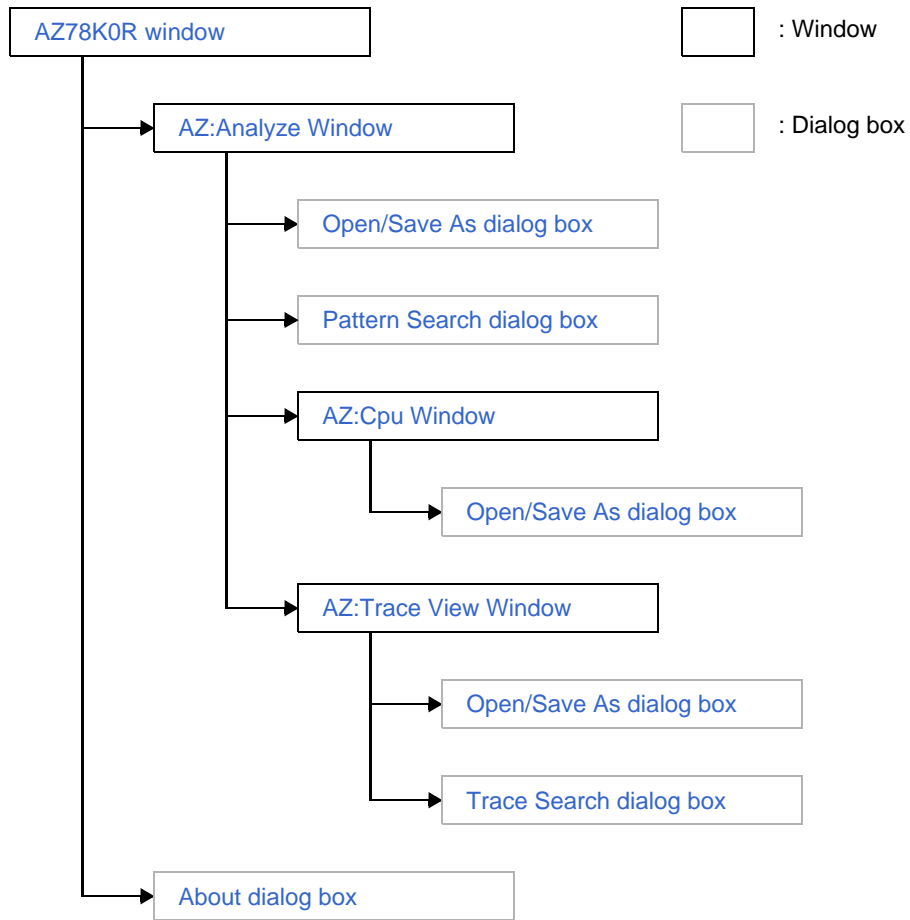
AZ78K0R window

: Window

AZ:Analyze Window

: Dialog box

Open/Save As dialog box

Pattern Search dialog box

AZ:Cpu Window

Open/Save As dialog box

AZ:Trace View Window

Open/Save As dialog box

Trace Search dialog box

About dialog box